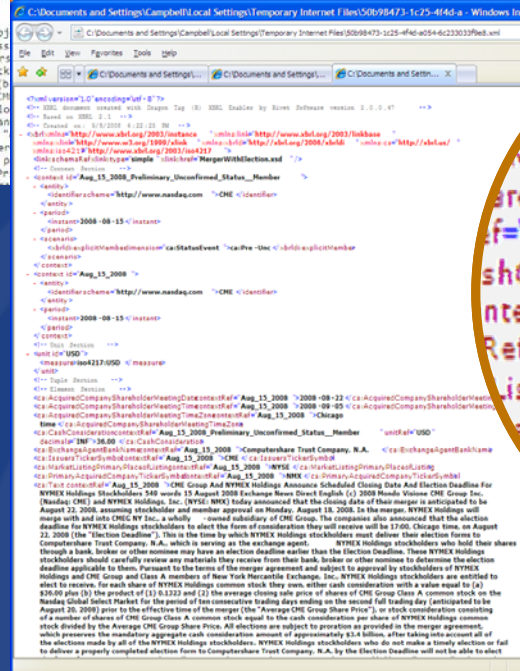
C:\Documents and Settings\Campbell\Local Settings\Temporary Internet Files\50b98473-1c25-4f4d-a - Windows In

C:\Documents and Settings\Campbell\Local Settings\Temporary Internet Files\50b98473-1c25-4f4d-a054-6c233033f9e8.xml

File Edit View Favorites Tools Help

C:\Documents and Settings\... C:\Documents and Settings\... C:\Documents and Settin... X

<?xml version="1.0" encoding="utf-8"?>
<!-- XBRL document created with Dragon Tag (R) XBRL Enabler by Rivet Software version 2.0.0.47 -->
<!-- Based on XBRL 2.1 -->
<!-- Created on: 8/8/2008 4:32:20 PM -->
<xbrl xmlns="http://www.xbrl.org/2003/instance" xmlns:link="http://www.xbrl.org/2003/linkbase" xmlns:xlink="http://www.w3.org/1999/xlink" xmlns:xbrldi="http://xbrl.org/2006/xbrldi" xmlns:ca="http://xbrl.us/" xmlns:iso4217="http://www.xbrl.org/2003/iso4217">
<link:schemaRef xlink:type="simple" xlink:href="MergerWithElection.xsd" />
<!-- Context Section -->
- <context id="Aug_15_2008_Preliminary_Unconfirmed_Status__Member">
- <entity>
<identifier scheme="http://www.nasdaq.com">CME</identifier>
</entity>
- <period>
<instant>2008-08-15</instant>
</period>
- <scenario>
<xbrldi:explicitMember dimension="ca:StatusEvent">ca:Pre-Unc</xbrldi:explicitMember>
</scenario>
</context>
- <context id="Aug_15_2008">
- <entity>
<identifier scheme="http://www.nasdaq.com">CME</identifier>
</entity>
- <period>
<instant>2008-08-15</instant>
</period>
</context>
<!-- Unit Section -->
- <unit id="USD">
<measure>iso4217:USD</measure>
</unit>
<!-- Tuple Section -->
<!-- Element Section -->
<ca:AcquiredCompanyShareholderMeetingDate contextRef="Aug_15_2008">2008-08-22</ca:AcquiredCompanyShareholderMeetingDate>
<ca:AcquiredCompanyShareholderMeetingTime contextRef="Aug_15_2008">2008-09-05</ca:AcquiredCompanyShareholderMeetingTime>
<ca:AcquiredCompanyShareholderMeetingTimeZone contextRef="Aug_15_2008">Chicago time</ca:AcquiredCompanyShareholderMeetingTimeZone>
<ca:CashConsideration contextRef="Aug_15_2008_Preliminary_Unconfirmed_Status__Member" unitRef="USD" decimals="INF">36.00</ca:CashConsideration>
<ca:ExchangeAgentBankName contextRef="Aug_15_2008">Computershare Trust Company, N.A.</ca:ExchangeAgentBankName>
<ca:IssuersTickerSymbol contextRef="Aug_15_2008">CME</ca:IssuersTickerSymbol>
<ca:MarketListingPrimaryPlaceofListing contextRef="Aug_15_2008">NYSE</ca:MarketListingPrimaryPlaceofListing>
<ca:PrimaryAcquiredCompanyTickerSymbol contextRef="Aug_15_2008">NMX</ca:PrimaryAcquiredCompanyTickerSymbol>
<ca:Text contextRef="Aug_15_2008">CME Group And NYMEX Holdings Announce Scheduled Closing Date And Election Deadline For NYMEX Holdings Stockholders 540 words 15 August 2008 Exchange News Direct English (c) 2008 Mondo Visione CME Group Inc. (Nasdaq: CME) and NYMEX Holdings, Inc. (NYSE: NMX) today announced that the closing date of their merger is anticipated to be August 22, 2008, assuming stockholder and member approval on Monday, August 18, 2008. In the merger, NYMEX Holdings will merge with and into CMEG NY Inc., a wholly owned subsidiary of CME Group. The companies also announced that the election deadline for NYMEX Holdings stockholders to elect the form of consideration they will receive will be 17:00, Chicago time, on August 22, 2008 (the "Election Deadline"). This is the time by which NYMEX Holdings stockholders must deliver their election forms to Computershare Trust Company, N.A., which is serving as the exchange agent. NYMEX Holdings stockholders who hold their shares through a bank, broker or other nominee may have an election deadline earlier than the Election Deadline. These NYMEX Holdings stockholders should carefully review any materials they receive from their bank, broker or other nominee to determine the election deadline applicable to them. Pursuant to the terms of the merger agreement and subject to approval by stockholders of NYMEX Holdings and CME Group and Class A members of New York Mercantile Exchange, Inc. NYMEX Holdings stockholders are entitled to elect to receive, for each share of NYMEX Holdings common stock they own, either cash consideration with a value equal to (a) $36.00 plus (b) the product of (i) 0.1323 and (2) the average closing sale price of shares of CME Group Class A common stock on the Nasdaq Global Select Market for the period of ten consecutive trading days ending on the second full trading day (anticipated to be August 20, 2008) prior to the effective time of the merger (the "Average CME Group Share Price"), or stock consideration consisting of a number of shares of CME Group Class A common stock equal to the cash consideration per share of NYMEX Holdings common stock divided by the Average CME Group Share Price. All elections are subject to proration as provided in the merger agreement, which preserves the mandatory aggregate cash consideration amount of approximately $3.4 billion, after taking into account all of the elections made by all of the NYMEX Holdings stockholders. NYMEX Holdings stockholders who do not make a timely election or fail to deliver a properly completed election form to Computershare Trust Company, N.A. by the Election Deadline will not be able to elect

are
f=
sh
nte
Ret
is